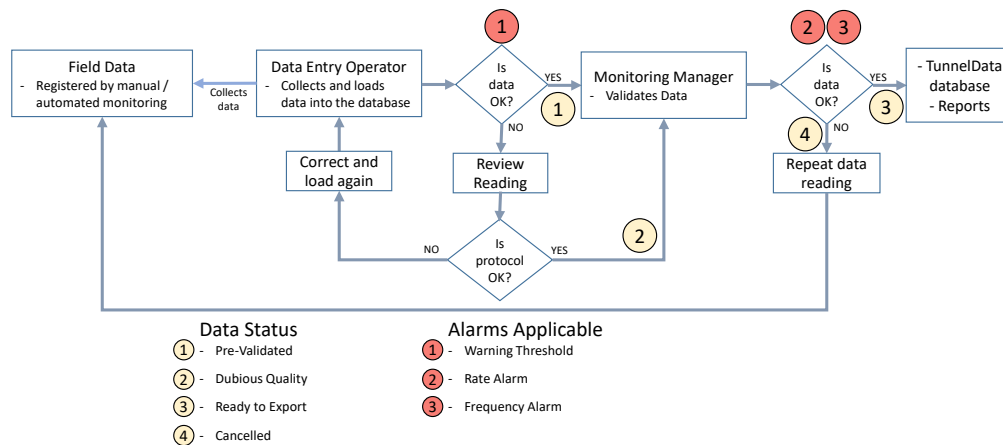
Field Data
- Registered by manual / automated monitoring

Collects data

Data Entry Operator
- Collects and loads data into the database

1

Is data OK?

YES

NO

1

Monitoring Manager
- Validates Data

2 3

Is data OK?

YES

NO

- TunnelData database
- Reports

3

4

Correct and load again

Review Reading

Repeat data reading

2

NO

Is protocol OK?

YES

Data Status
1 - Pre-Validated
2 - Dubious Quality
3 - Ready to Export
4 - Cancelled

Alarms Applicable
1 - Warning Threshold
2 - Rate Alarm
3 - Frequency Alarm